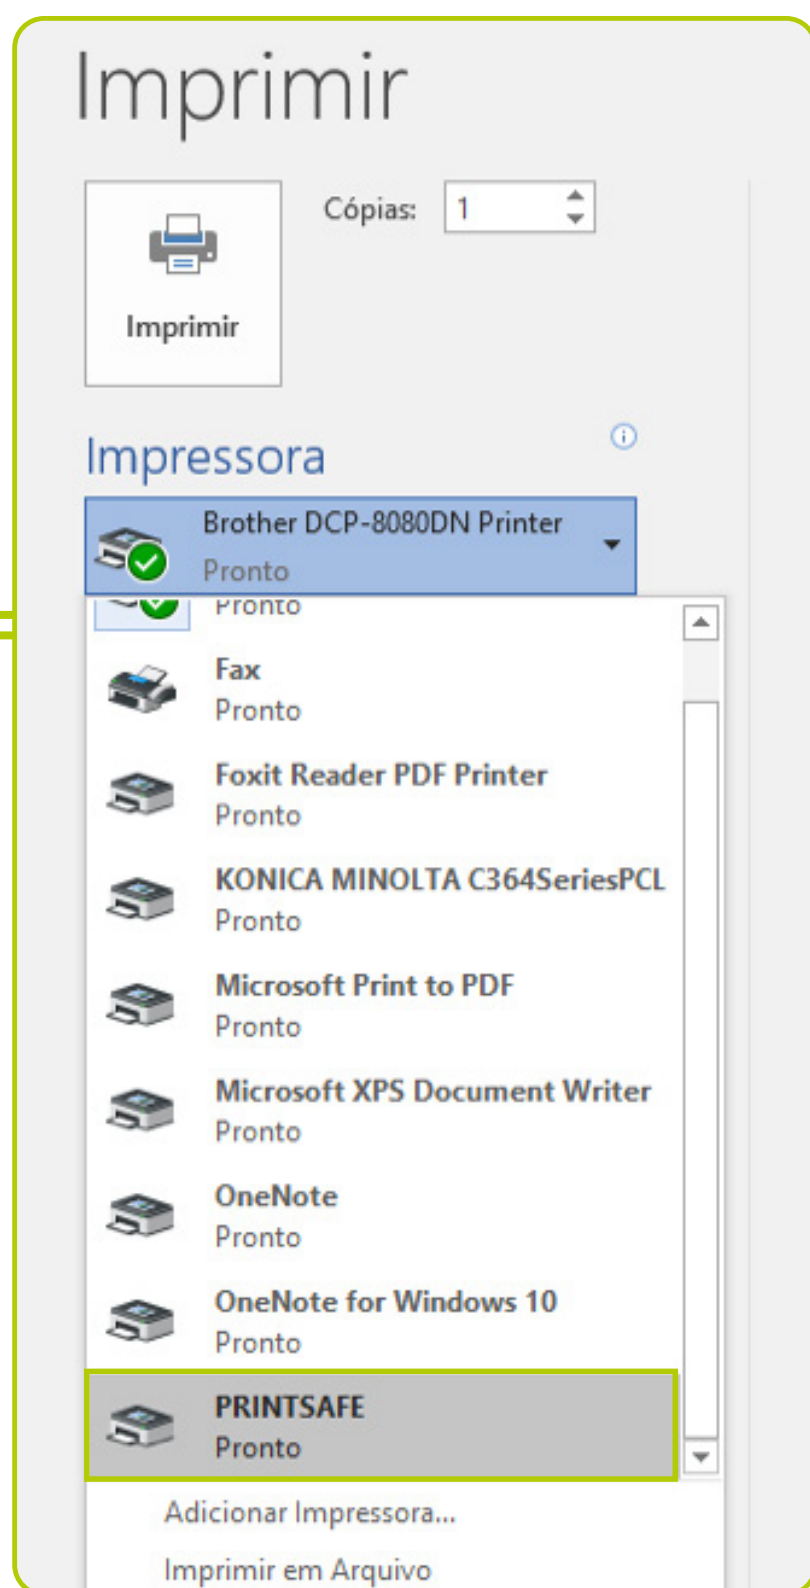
Imprimir

Cópias: 1

Imprimir

Impressora

Brother DCP-8080DN Printer
Pronto

Pronto

Fax
Pronto

Foxit Reader PDF Printer
Pronto

KONICA MINOLTA C364SeriesPCL
Pronto

Microsoft Print to PDF
Pronto

Microsoft XPS Document Writer
Pronto

OneNote
Pronto

OneNote for Windows 10
Pronto

PRINTSAFE
Pronto

Adicionar Impressora...

Imprimir em Arquivo